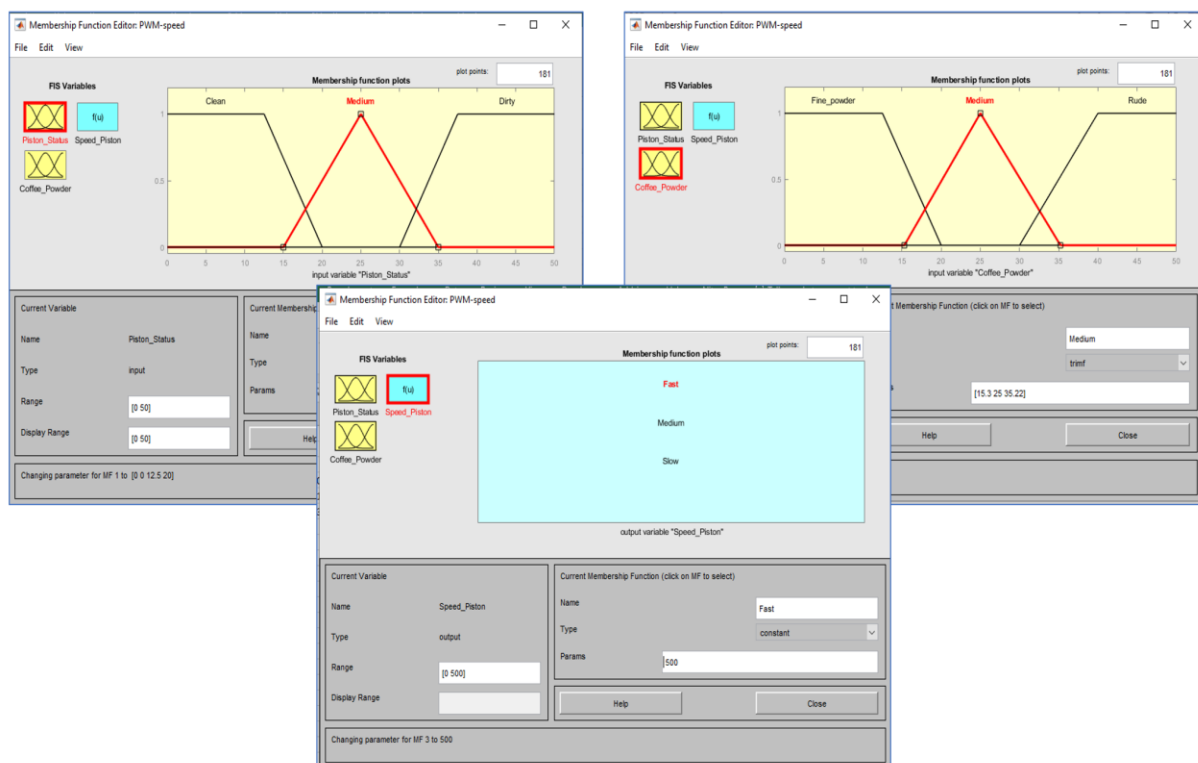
Membership Function Editor: PWM-speed

File Edit View

FIS Variables

Piston_Status

f(u)

Speed_Piston

Coffee_Powder

Membership function plots

plot points: 181

Clean Medium Dirty

1

0.5

0

0 5 10 15 20 25 30 35 40 45 50

input variable "Piston_Status"

Current Variable

Name Piston_Status

Type input

Range [0 50]

Display Range [0 50]

Current Membership

Name

Type

Params

Help

Changing parameter for MF 1 to [0 0 12.5 20]

Membership Function Editor: PWM-speed

File Edit View

FIS Variables

Piston_Status

f(u)

Speed_Piston

Coffee_Powder

Membership function plots

plot points: 181

Fine_powder Medium Rude

1

0.5

0

0 5 10 15 20 25 30 35 40 45 50

input variable "Coffee_Powder"

t Membership Function (click on MF to select)

Medium

trimf

s [15.3 25 35.22]

Help Close

Membership Function Editor: PWM-speed

File Edit View

FIS Variables

Piston_Status

f(u)

Speed_Piston

Coffee_Powder

Membership function plots

plot points: 181

Fast

Medium

Slow

output variable "Speed_Piston"

Current Variable

Name Speed_Piston

Type output

Range [0 500]

Display Range

Current Membership Function (click on MF to select)

Name Fast

Type constant

Params 500

Help Close

Changing parameter for MF 3 to 500